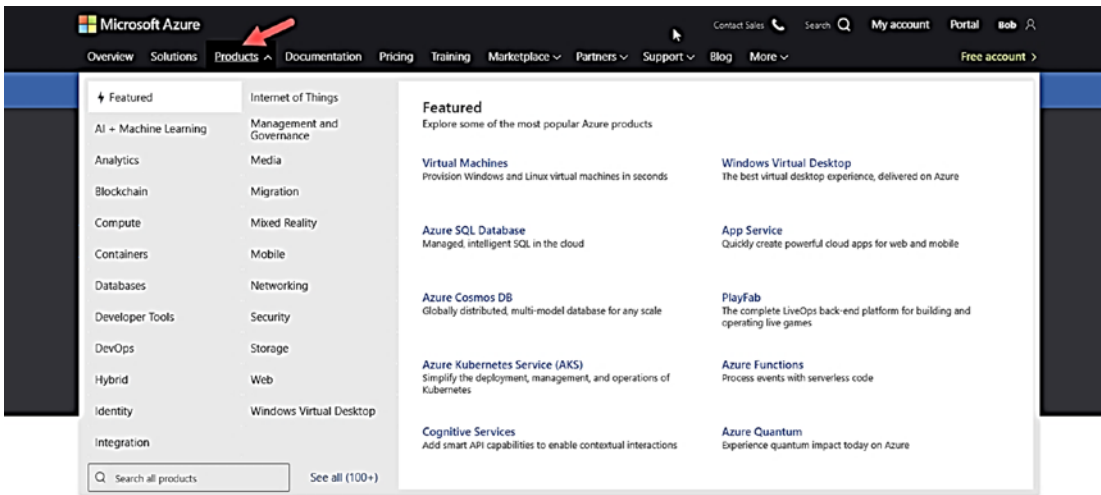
Microsoft Azure

Contact Sales Search My account Portal Bob

Overview Solutions Products Documentation Pricing Training Marketplace Partners Support Blog More

Free account >

Featured

AI + Machine Learning

Analytics

Blockchain

Compute

Containers

Databases

Developer Tools

DevOps

Hybrid

Identity

Integration

Internet of Things

Management and Governance

Media

Migration

Mixed Reality

Mobile

Networking

Security

Storage

Web

Windows Virtual Desktop

Search all products

See all (100+)

Featured

Explore some of the most popular Azure products

Virtual Machines
Provision Windows and Linux virtual machines in seconds

Windows Virtual Desktop
The best virtual desktop experience, delivered on Azure

Azure SQL Database
Managed, intelligent SQL in the cloud

App Service
Quickly create powerful cloud apps for web and mobile

Azure Cosmos DB
Globally distributed, multi-model database for any scale

PlayFab
The complete LiveOps back-end platform for building and operating live games

Azure Kubernetes Service (AKS)
Simplify the deployment, management, and operations of Kubernetes

Azure Functions
Process events with serverless code

Cognitive Services
Add smart API capabilities to enable contextual interactions

Azure Quantum
Experience quantum impact today on Azure